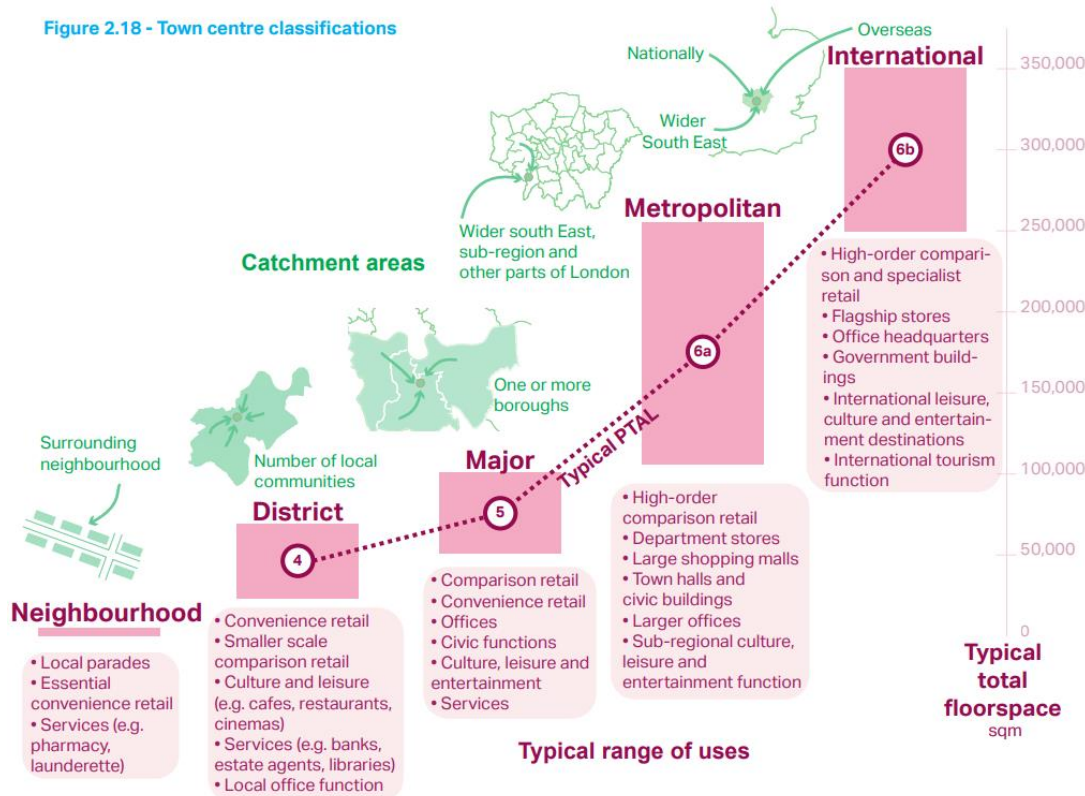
Figure 2.18 - Town centre classifications

Catchment areas

Surrounding neighbourhood

Number of local communities

One or more boroughs

Wider south East, sub-region and other parts of London

Nationally

Overseas

Wider South East

International

Metropolitan

Major

District

Neighbourhood

Typical PTAL

4

5

6a

6b

• Local parades
• Essential convenience retail
• Services (e.g. pharmacy, launderette)

• Convenience retail
• Smaller scale comparison retail
• Culture and leisure (e.g. cafes, restaurants, cinemas)
• Services (e.g. banks, estate agents, libraries)
• Local office function

• Comparison retail
• Convenience retail
• Offices
• Civic functions
• Culture, leisure and entertainment
• Services

• High-order comparison retail
• Department stores
• Large shopping malls
• Town halls and civic buildings
• Larger offices
• Sub-regional culture, leisure and entertainment function

• High-order comparison and specialist retail
• Flagship stores
• Office headquarters
• Government buildings
• International leisure, culture and entertainment destinations
• International tourism function

Typical range of uses

350,000
300,000
250,000
200,000
150,000
100,000
50,000
0

Typical total floorspace
sqm